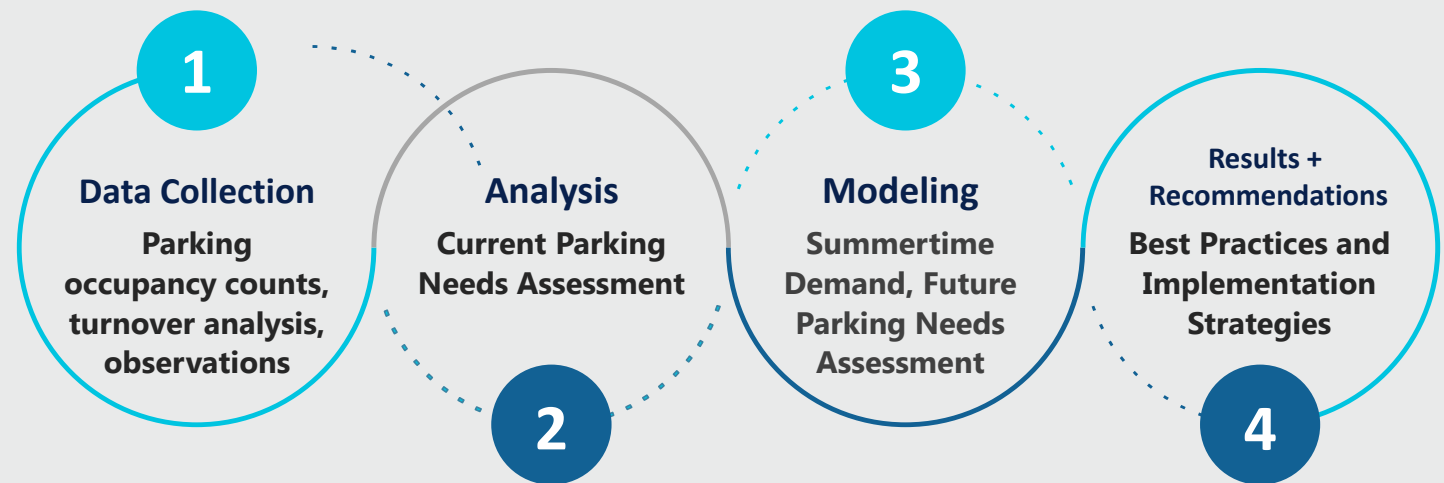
1

Data Collection

Parking occupancy counts, turnover analysis, observations

Analysis

Current Parking Needs Assessment

2

3

Modeling

Summertime Demand, Future Parking Needs Assessment

Results + Recommendations

Best Practices and Implementation Strategies

4